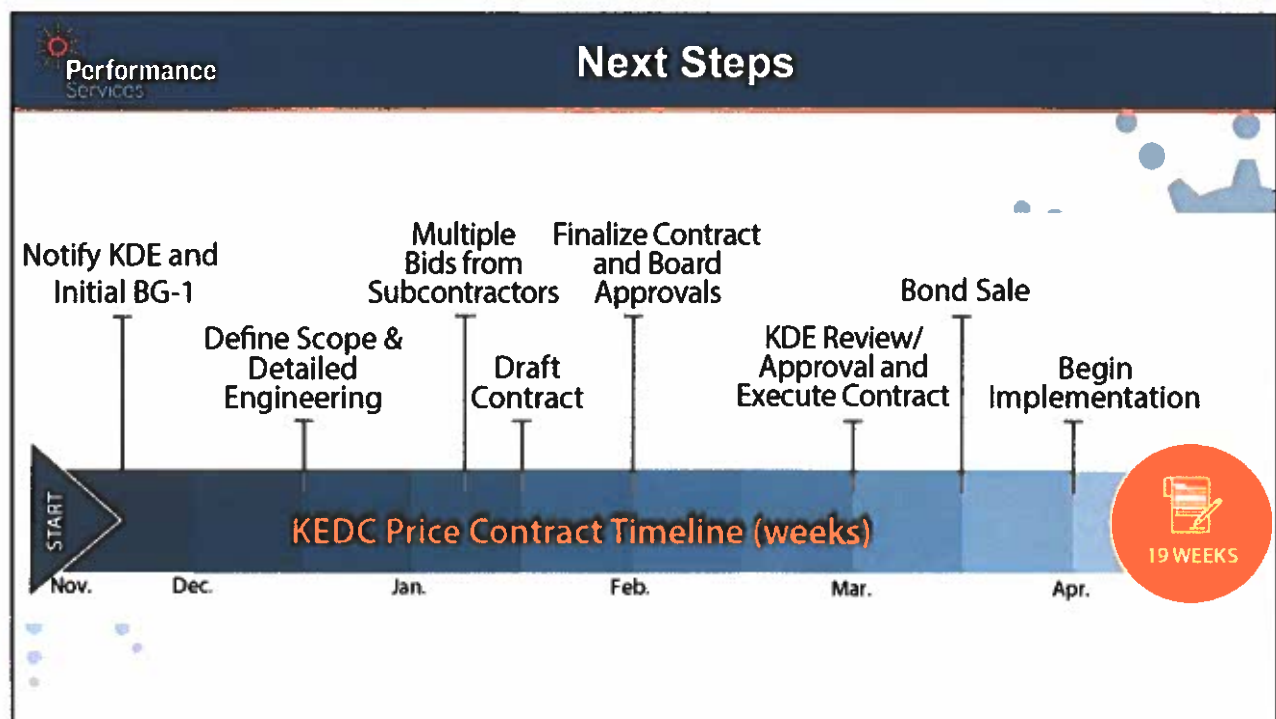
Performance Services

Next Steps

Notify KDE and Initial BG-1

Define Scope & Detailed Engineering

Multiple Bids from Subcontractors

Draft Contract

Finalize Contract and Board Approvals

KDE Review/ Approval and Execute Contract

Bond Sale

Begin Implementation

START

KEDC Price Contract Timeline (weeks)

19 WEEKS

Nov.

Dec.

Jan.

Feb.

Mar.

Apr.